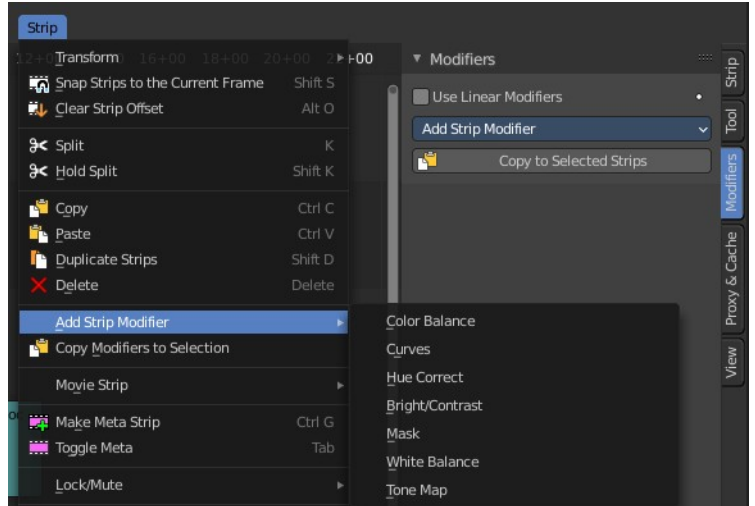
Strip

Transform
Snap Strips to the Current Frame Shift S
Clear Strip Offset Alt O
Split K
Hold Split Shift K
Copy Ctrl C
Paste Ctrl V
Duplicate Strips Shift D
Delete Delete
Add Strip Modifier
Copy Modifiers to Selection
Movie Strip
Make Meta Strip Ctrl G
Toggle Meta Tab
Lock/Mute

Color Balance
Curves
Hue Correct
Bright/Contrast
Mask
White Balance
Tone Map

12+00 16+00 18+00 20+00 2 +00

Modifiers
Use Linear Modifiers
Add Strip Modifier
Copy to Selected Strips

Strip
Tool
Modifiers
Proxy & Cache
View